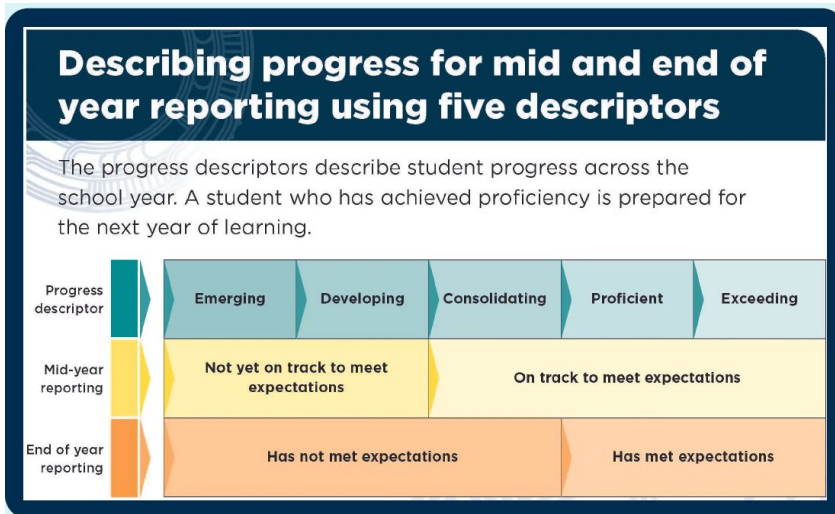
Describing progress for mid and end of year reporting using five descriptors

The progress descriptors describe student progress across the school year. A student who has achieved proficiency is prepared for the next year of learning.

| Progress descriptor | Emerging | Developing | Consolidating | Proficient | Exceeding |
|---|---|---|---|---|---|
| Mid-year reporting | Not yet on track to meet expectations | | On track to meet expectations | | |
| End of year reporting | Has not met expectations | | | Has met expectations | |